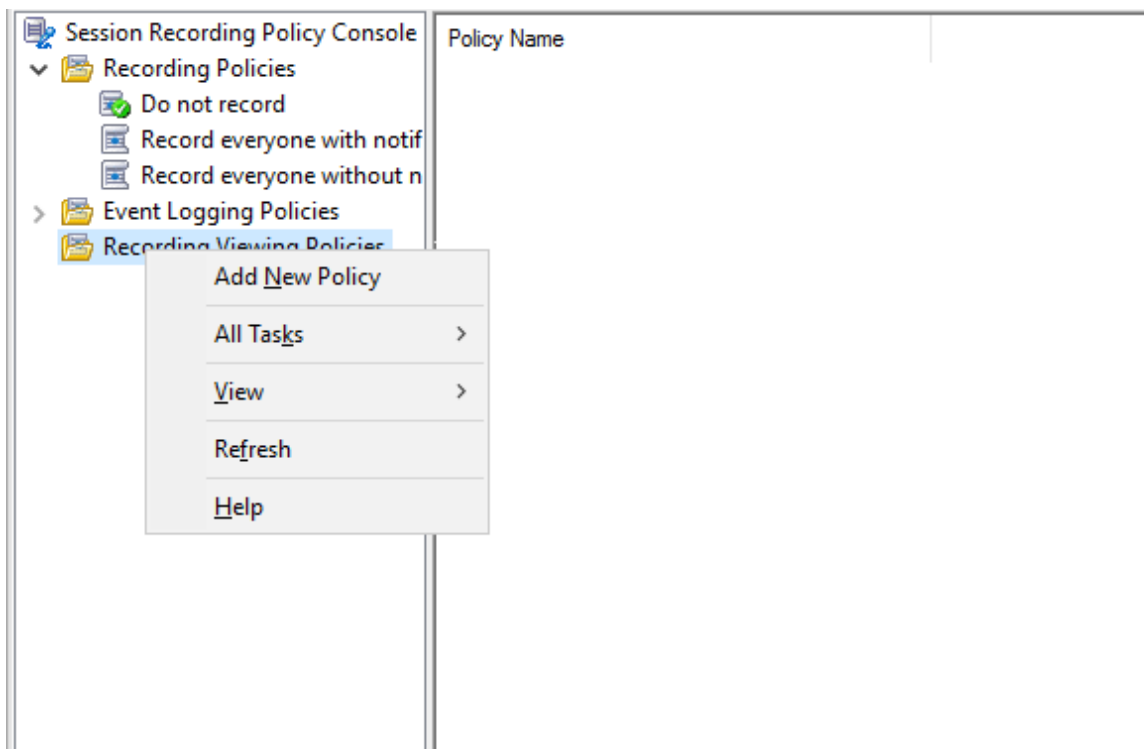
Session Recording Policy Console
Recording Policies
Do not record
Record everyone with notif
Record everyone without n
Event Logging Policies
Recording Viewing Policies

Add New Policy
All Tasks >
View >
Refresh
Help

Policy Name